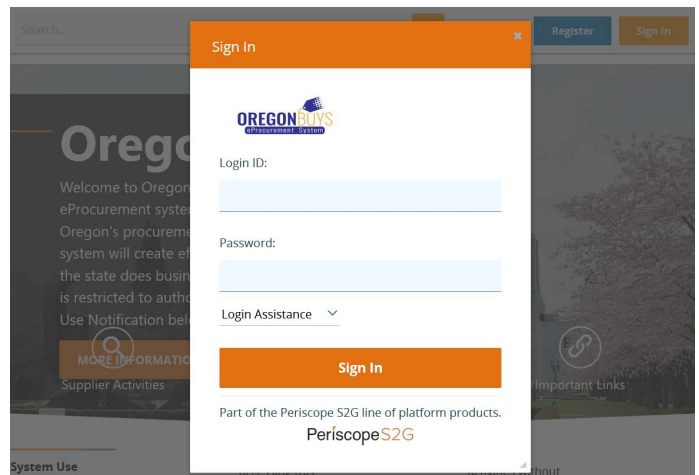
Search...

Register

Sign In

Orego

Welcome to Oregon eProcurement system Oregon's procureme system will create ef the state does busin is restricted to autho Use Notification bel

MORE INFORMATIO

Supplier Activities

Important Links

System Use

Sign In

×

OREGONBUYS
eProcurement System

Login ID:

Password:

Login Assistance

Sign In

Part of the Periscope S2G line of platform products.

PeriscopeS2G